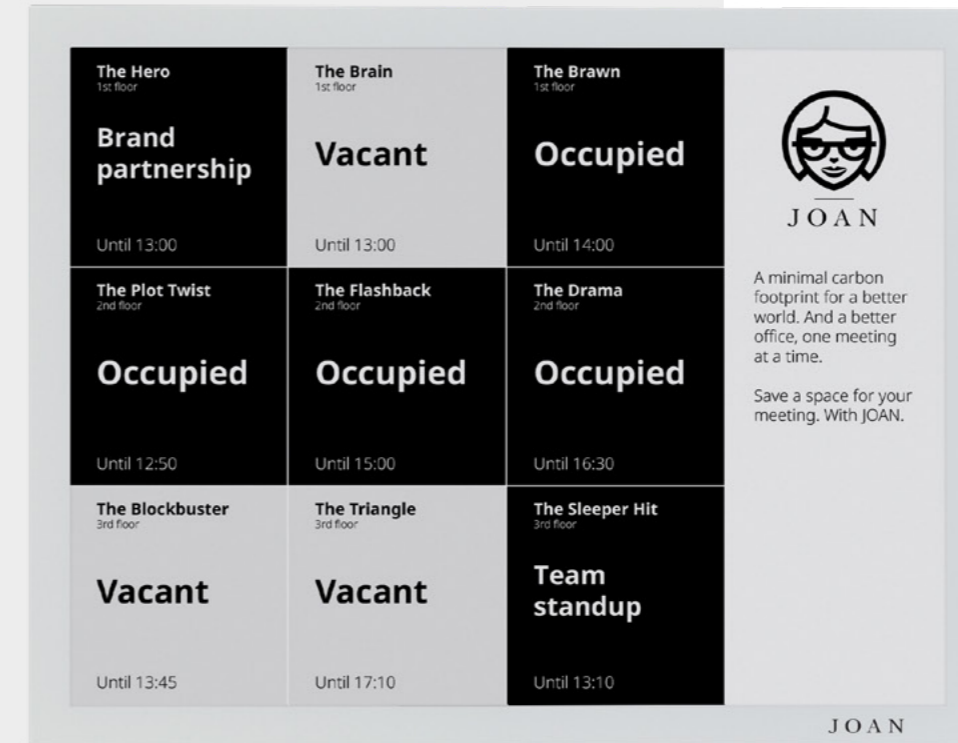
The Hero
1st floor

Brand partnership

Until 13:00

The Brain
1st floor

Vacant

Until 13:00

The Brawn
1st floor

Occupied

Until 14:00

JOAN

A minimal carbon footprint for a better world. And a better office, one meeting at a time.

Save a space for your meeting. With JOAN.

The Plot Twist
2nd floor

Occupied

Until 12:50

The Flashback
2nd floor

Occupied

Until 15:00

The Drama
2nd floor

Occupied

Until 16:30

The Blockbuster
3rd floor

Vacant

Until 13:45

The Triangle
3rd floor

Vacant

Until 17:10

The Sleeper Hit
3rd floor

Team standup

Until 13:10

JOAN